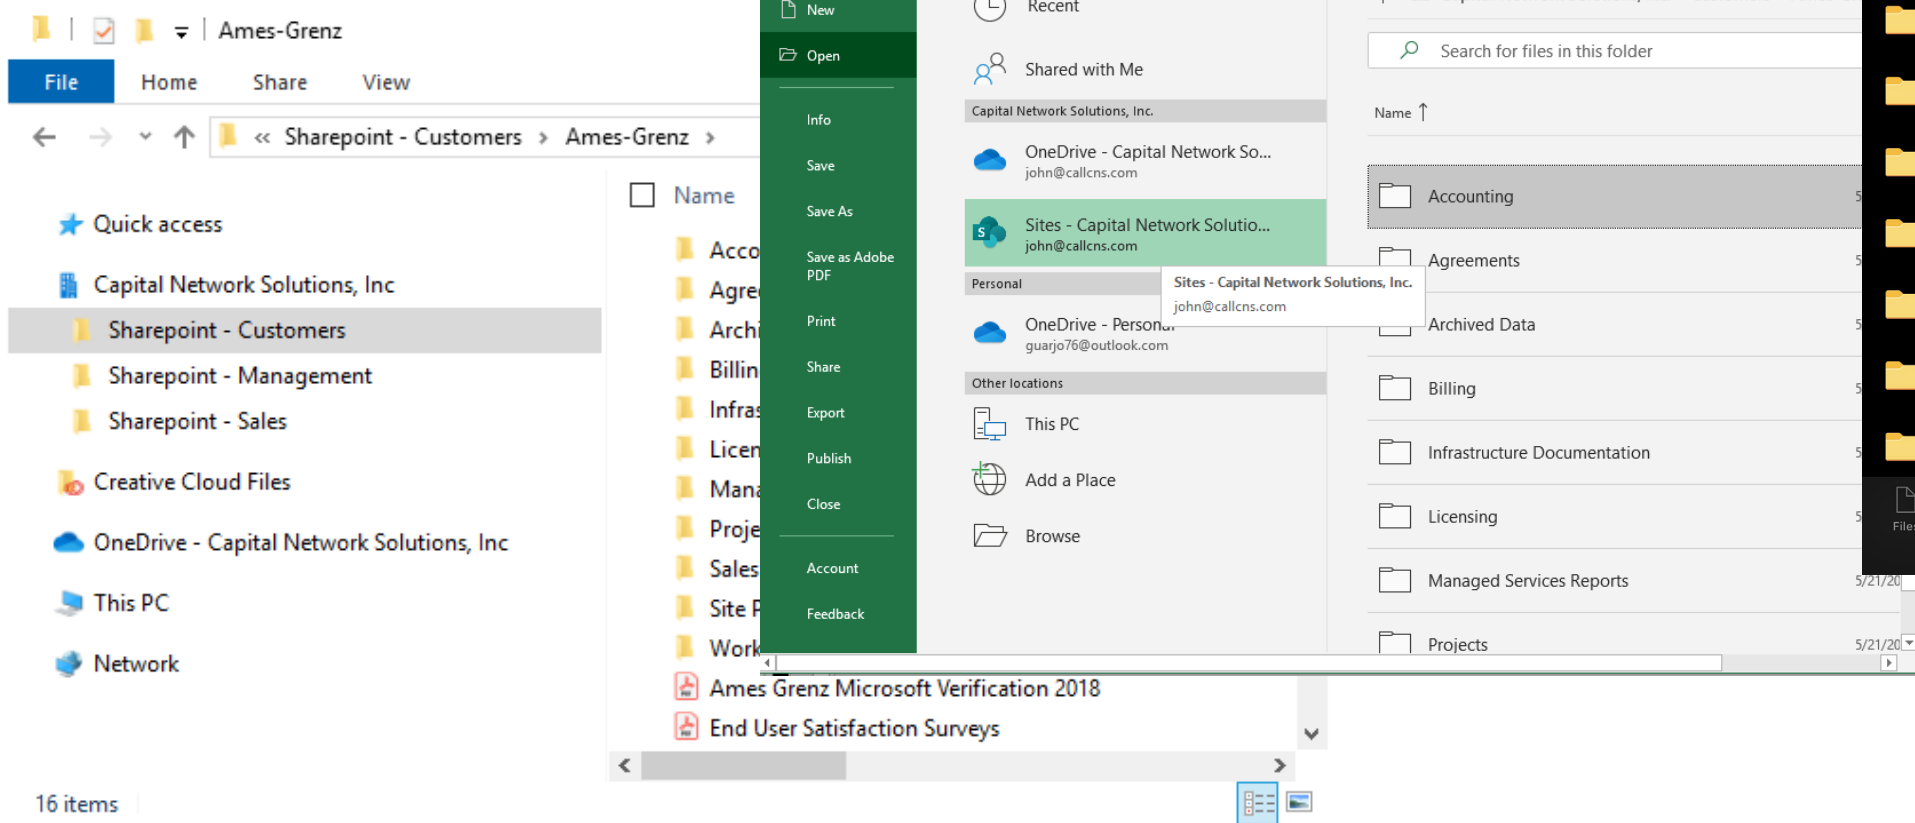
Ames-Grenz

File Home Share View

« Sharepoint - Customers › Ames-Grenz ›

Quick access

Capital Network Solutions, Inc

Sharepoint - Customers

Sharepoint - Management

Sharepoint - Sales

Creative Cloud Files

OneDrive - Capital Network Solutions, Inc

This PC

Network

16 items

Name

Acco

Agre

Archi

Billin

Infra

Licen

Mana

Proje

Sales

Site F

Work

Ames Grenz Microsoft Verification 2018

End User Satisfaction Surveys

New

Open

Info

Save

Save As

Save as Adobe PDF

Print

Share

Export

Publish

Close

Account

Feedback

Recent

Shared with Me

Capital Network Solutions, Inc.

OneDrive - Capital Network So...
john@callcns.com

Sites - Capital Network Solutio...
john@callcns.com

Sites - Capital Network Solutions, Inc.
john@callcns.com

Personal

OneDrive - Personal
guarjo76@outlook.com

Other locations

This PC

Add a Place

Browse

Search for files in this folder

Name ↑

Accounting

Agreements

Archived Data

Billing

Infrastructure Documentation

Licensing

Managed Services Reports 5/21/20

Projects 5/21/20

Files